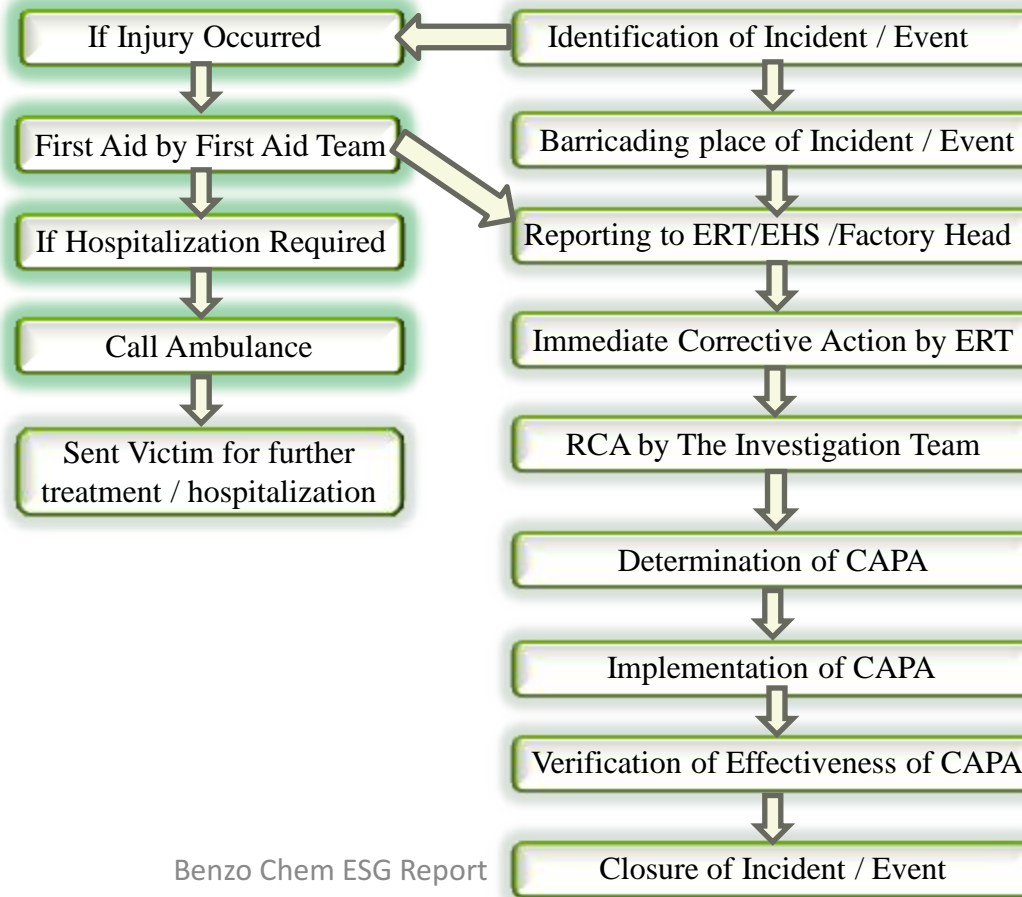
Identification of Incident / Event

If Injury Occurred

First Aid by First Aid Team

If Hospitalization Required

Call Ambulance

Sent Victim for further treatment / hospitalization

Barricading place of Incident / Event

Reporting to ERT/EHS /Factory Head

Immediate Corrective Action by ERT

RCA by The Investigation Team

Determination of CAPA

Implementation of CAPA

Verification of Effectiveness of CAPA

Closure of Incident / Event

Benzo Chem ESG Report